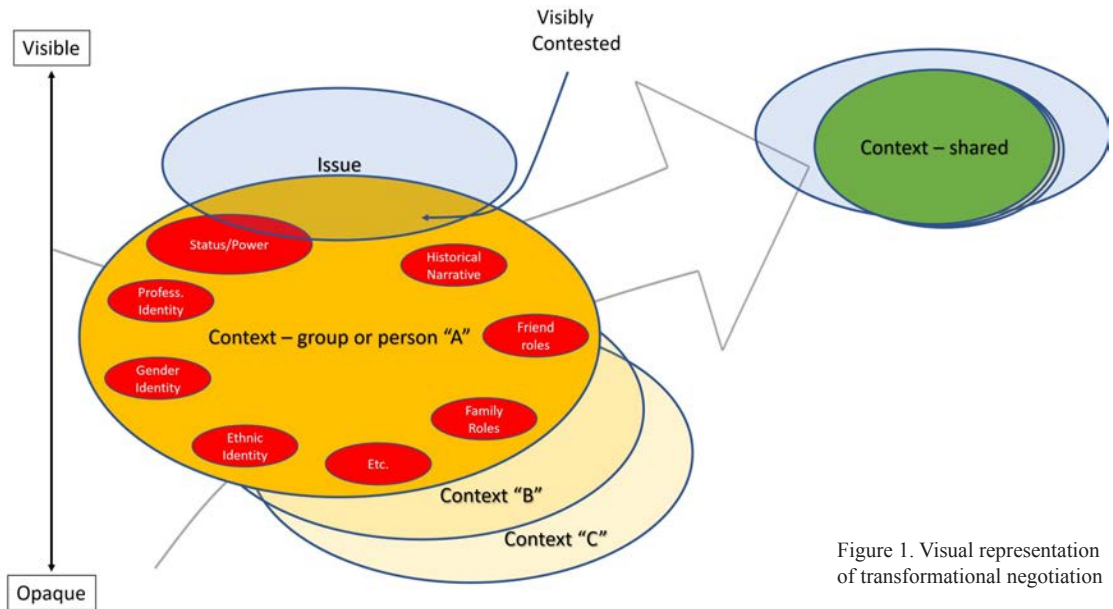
Visible

Visibly Contested

Issue

Context – shared

Status/Power

Historical Narrative

Profess. Identity

Context – group or person "A"

Friend roles

Gender Identity

Family Roles

Ethnic Identity

Etc.

Context "B"

Context "C"

Figure 1. Visual representation of transformational negotiation

Opaque